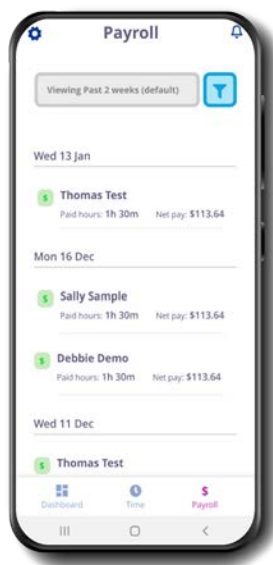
Payroll

Viewing Past 2 weeks (default)

Wed 13 Jan

$ Thomas Test
Paid hours: 1h 30m Net pay: $113.64

Mon 16 Dec

$ Sally Sample
Paid hours: 1h 30m Net pay: $113.64

$ Debbie Demo
Paid hours: 1h 30m Net pay: $113.64

Wed 11 Dec

$ Thomas Test

Dashboard Time $ Payroll